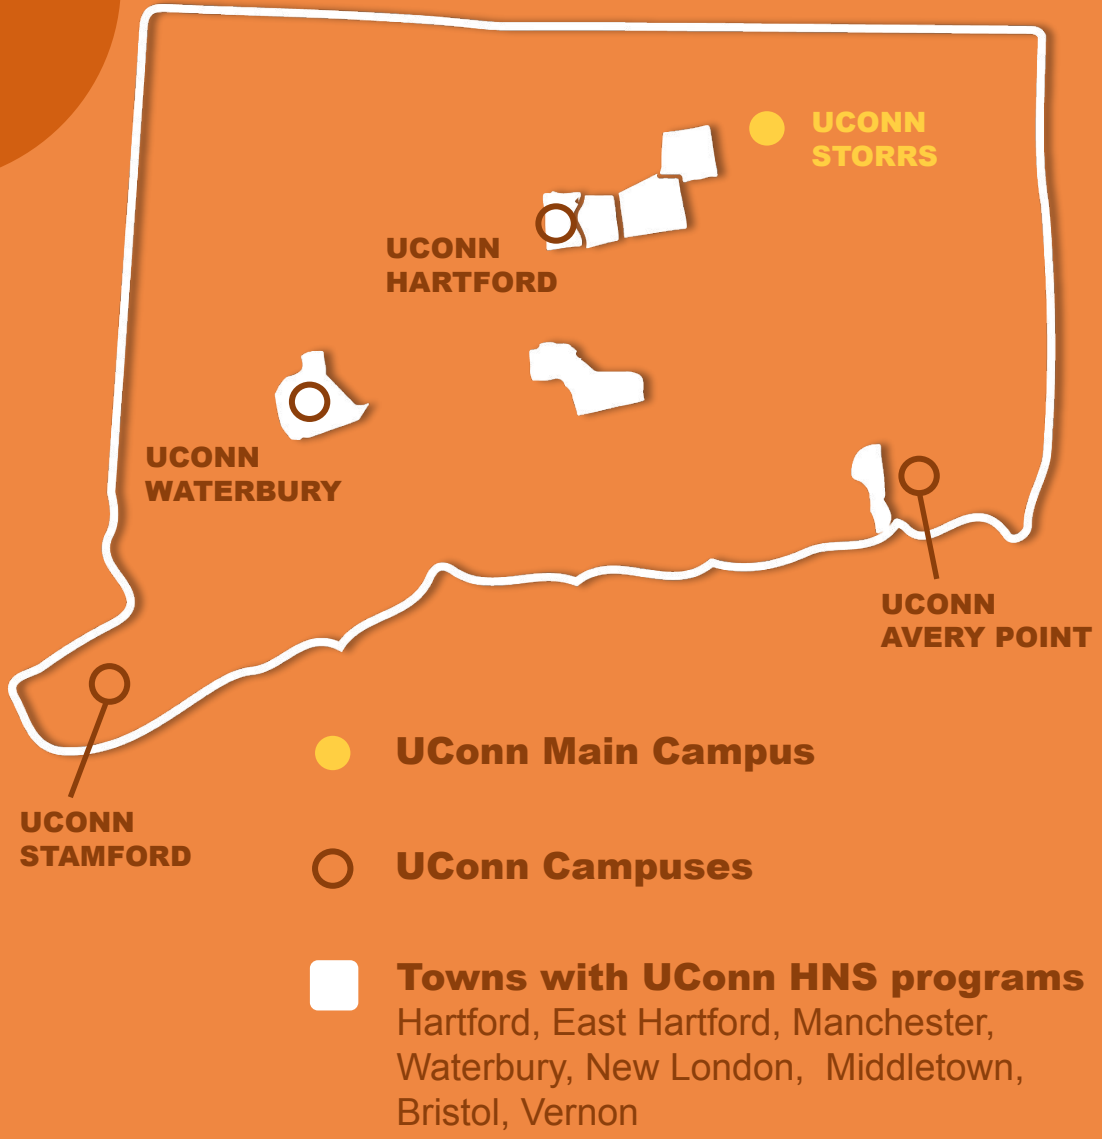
UCONN STORRS

UCONN HARTFORD

UCONN WATERBURY

UCONN AVERY POINT

UCONN STAMFORD

UConn Main Campus

UConn Campuses

Towns with UConn HNS programs
Hartford, East Hartford, Manchester, Waterbury, New London, Middletown, Bristol, Vernon